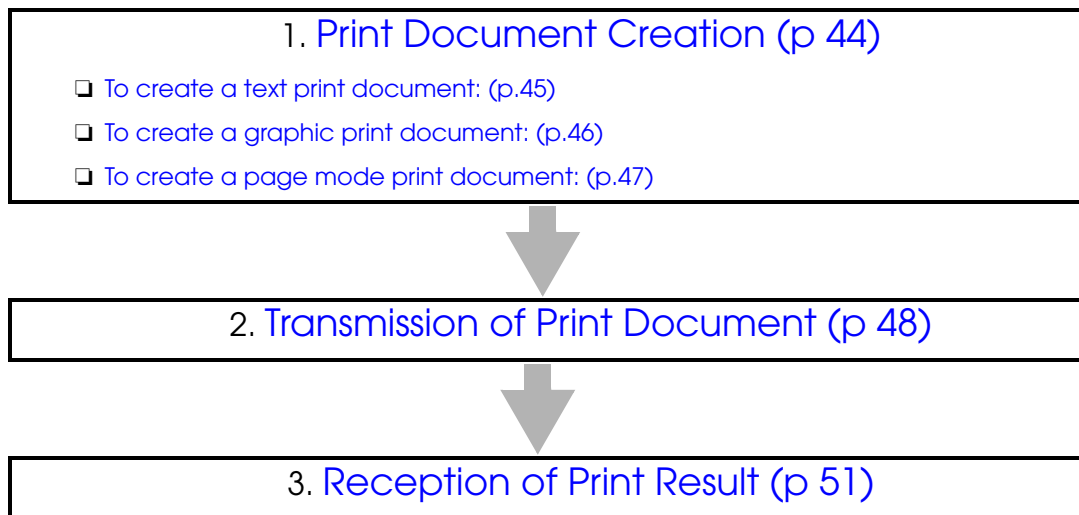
1. Print Document Creation (p 44)

❏ To create a text print document: (p.45)

❏ To create a graphic print document: (p.46)

❏ To create a page mode print document: (p.47)

2. Transmission of Print Document (p 48)

3. Reception of Print Result (p 51)